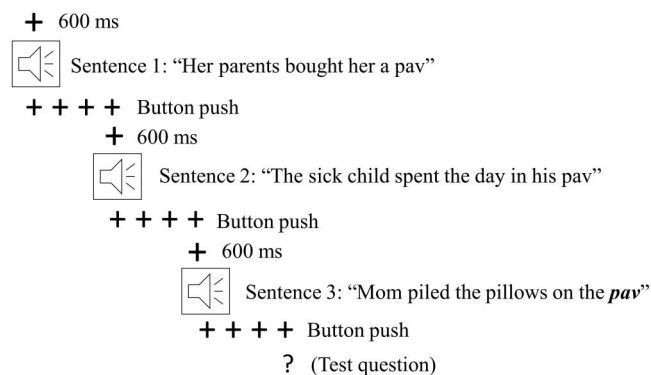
+ 600 ms

Sentence 1: “Her parents bought her a pav”

+ + + + Button push

+ 600 ms

Sentence 2: “The sick child spent the day in his pav”

+ + + + Button push

+ 600 ms

Sentence 3: “Mom piled the pillows on the ***pav***”

+ + + + Button push

? (Test question)